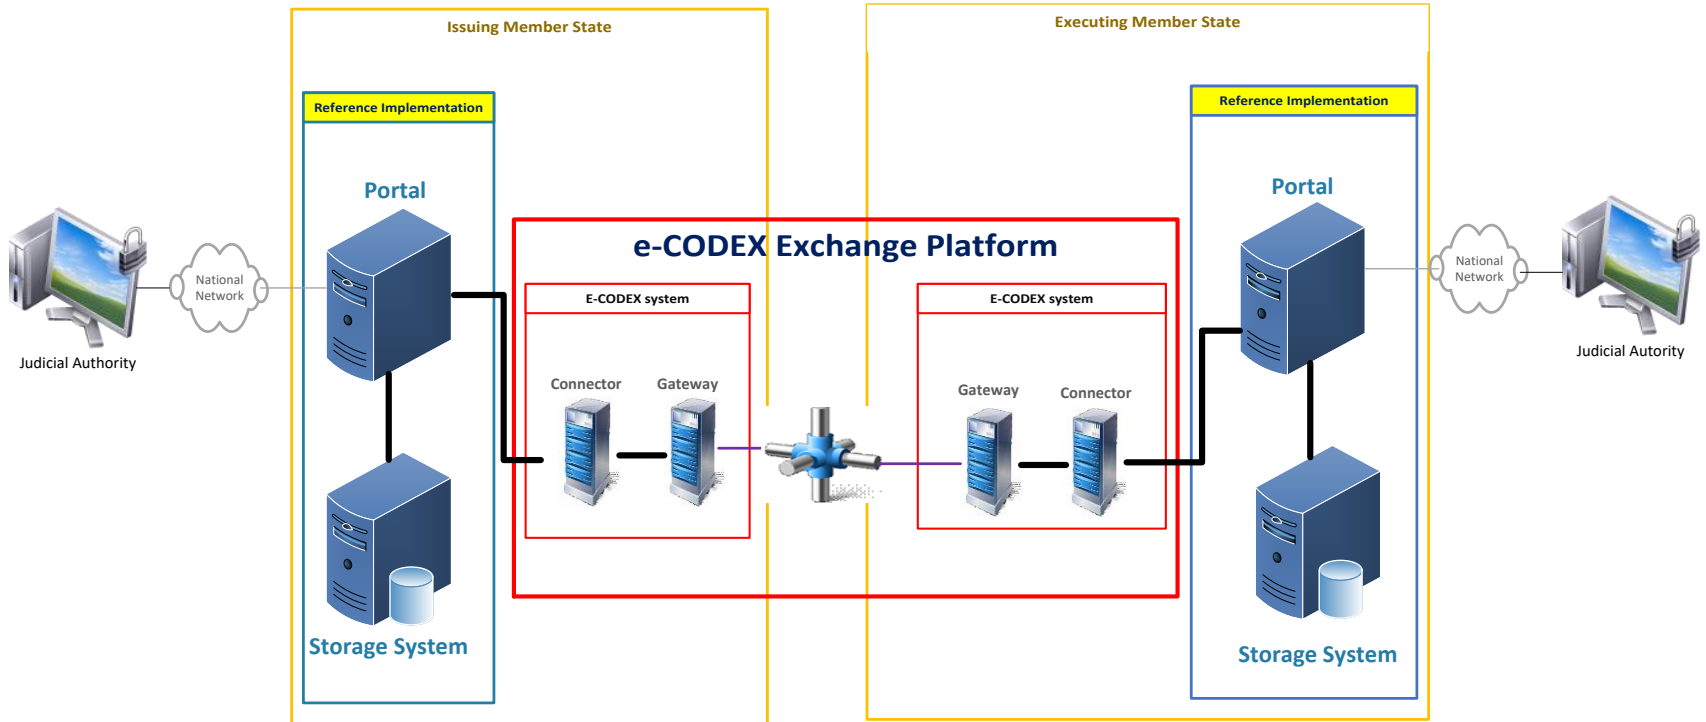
Issuing Member State

Executing Member State

Reference Implementation

Portal

e-CODEX Exchange Platform

E-CODEX system

Connector

Gateway

E-CODEX system

Gateway

Connector

Reference Implementation

Portal

National Network

Judicial Authority

National Network

Judicial Autority

Storage System

Storage System